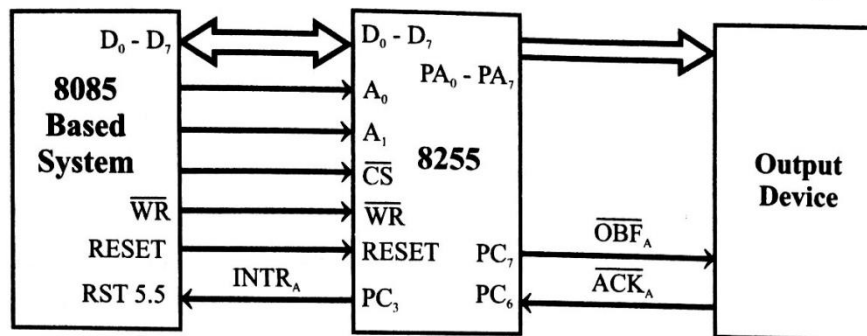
$D_0$ - $D_7$
8085 Based System
$\overline{WR}$
RESET
RST 5.5
$INTR_A$
$D_0$ - $D_7$
$PA_0$ - $PA_7$
$A_0$
$A_1$
$\overline{CS}$
8255
$\overline{WR}$
RESET
$PC_7$
$PC_3$
$PC_6$
$\overline{OBF}_A$
$\overline{ACK}_A$
Output Device